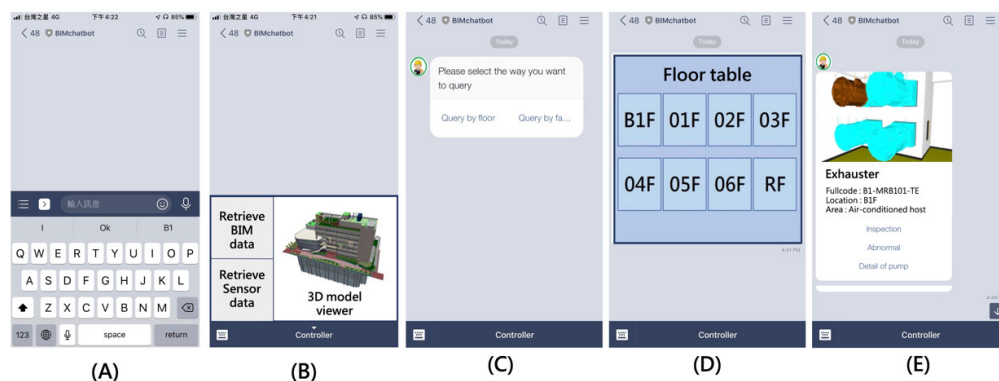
台灣之星 4G 下午4:22 85%
< 48 BIMchatbot
輸入訊息
I Ok B1
Q W E R T Y U I O P
A S D F G H J K L
Z X C V B N M
123 space return

(A)

台灣之星 4G 下午4:21 85%
< 48 BIMchatbot
Retrieve BIM data
Retrieve Sensor data
3D model viewer
Controller

(B)

< 48 BIMchatbot
Today
Please select the way you want to query
Query by floor
Query by fa...
Controller

(C)

< 48 BIMchatbot
Today
Floor table

| B1F | 01F | 02F | 03F |
|---|---|---|---|
| 04F | 05F | 06F | RF |

4:41 PM
Controller

(D)

< 48 BIMchatbot
Today
Exhauster
Fullcode : B1-MRB101-TE
Location : B1F
Area : Air-conditioned host
Inspection
Abnormal
Detail of pump
4:43
Controller

(E)